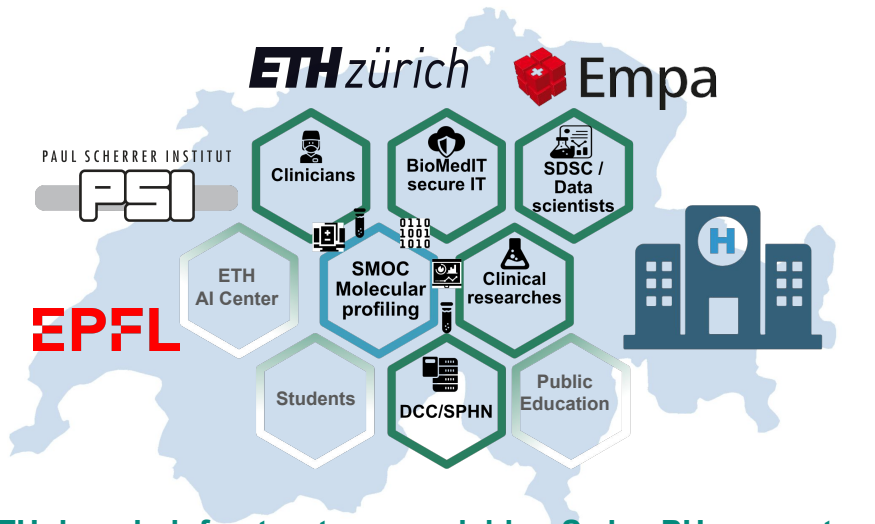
ETH zürich

Empa

PAUL SCHERRER INSTITUT
PSI

EPFL

Clinicians

BioMedIT secure IT

SDSC / Data scientists

0110
1001
1010

ETH AI Center

SMOC Molecular profiling

Clinical researches

Students

DCC/SPHN

Public Education

H

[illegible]